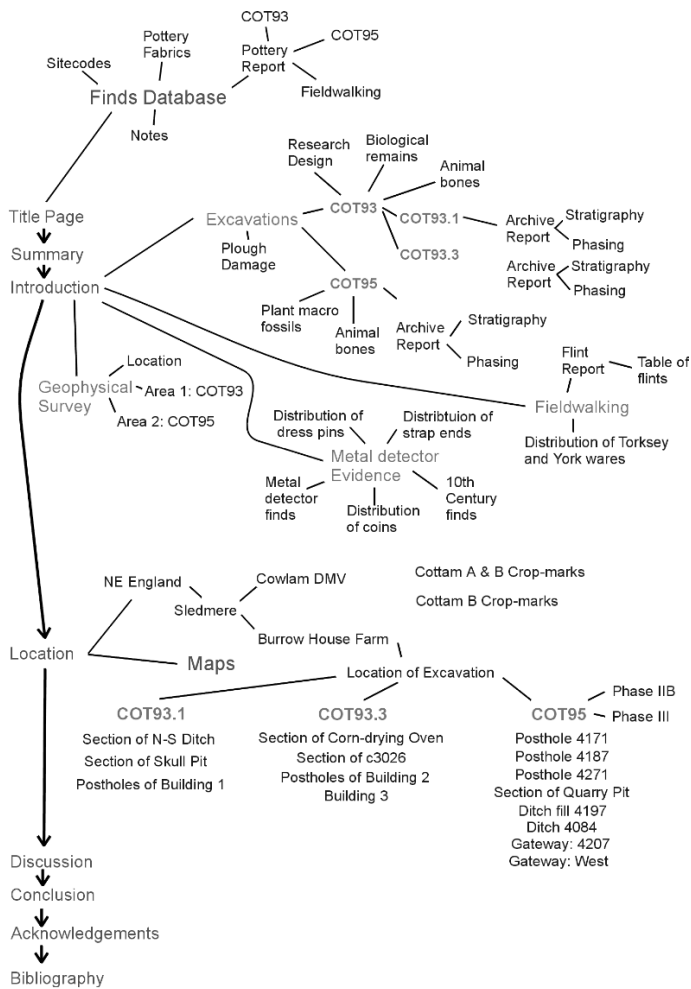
COT93
Pottery Fabrics
COT95
Pottery Report
Sitecodes
Fieldwalking
Finds Database
Notes

Research Design
Biological remains
Animal bones
COT93
COT93.1
Archive Report
Stratigraphy
Phasing
Excavations
Plough Damage
COT93.3
Archive Report
Stratigraphy
Phasing
COT95
Plant macro fossils
Animal bones
Archive Report
Stratigraphy
Phasing

Title Page
Summary
Introduction

Location
Geophysical Survey
Area 1: COT93
Area 2: COT95

Flint Report
Table of flints
Fieldwalking
Distribution of Torksey and York wares

Distribution of dress pins
Distribtuion of strap ends
Metal detector Evidence
Metal detector finds
Distribution of coins
10th Century finds

NE England
Cowlam DMV
Sledmere
Cottam A & B Crop-marks
Cottam B Crop-marks
Burrow House Farm
Location
Maps
Location of Excavation

COT93.1
Section of N-S Ditch
Section of Skull Pit
Postholes of Building 1

COT93.3
Section of Corn-drying Oven
Section of c3026
Postholes of Building 2
Building 3

COT95
Phase IIB
Phase III
Posthole 4171
Posthole 4187
Posthole 4271
Section of Quarry Pit
Ditch fill 4197
Ditch 4084
Gateway: 4207
Gateway: West

Discussion
Conclusion
Acknowledgements
Bibliography